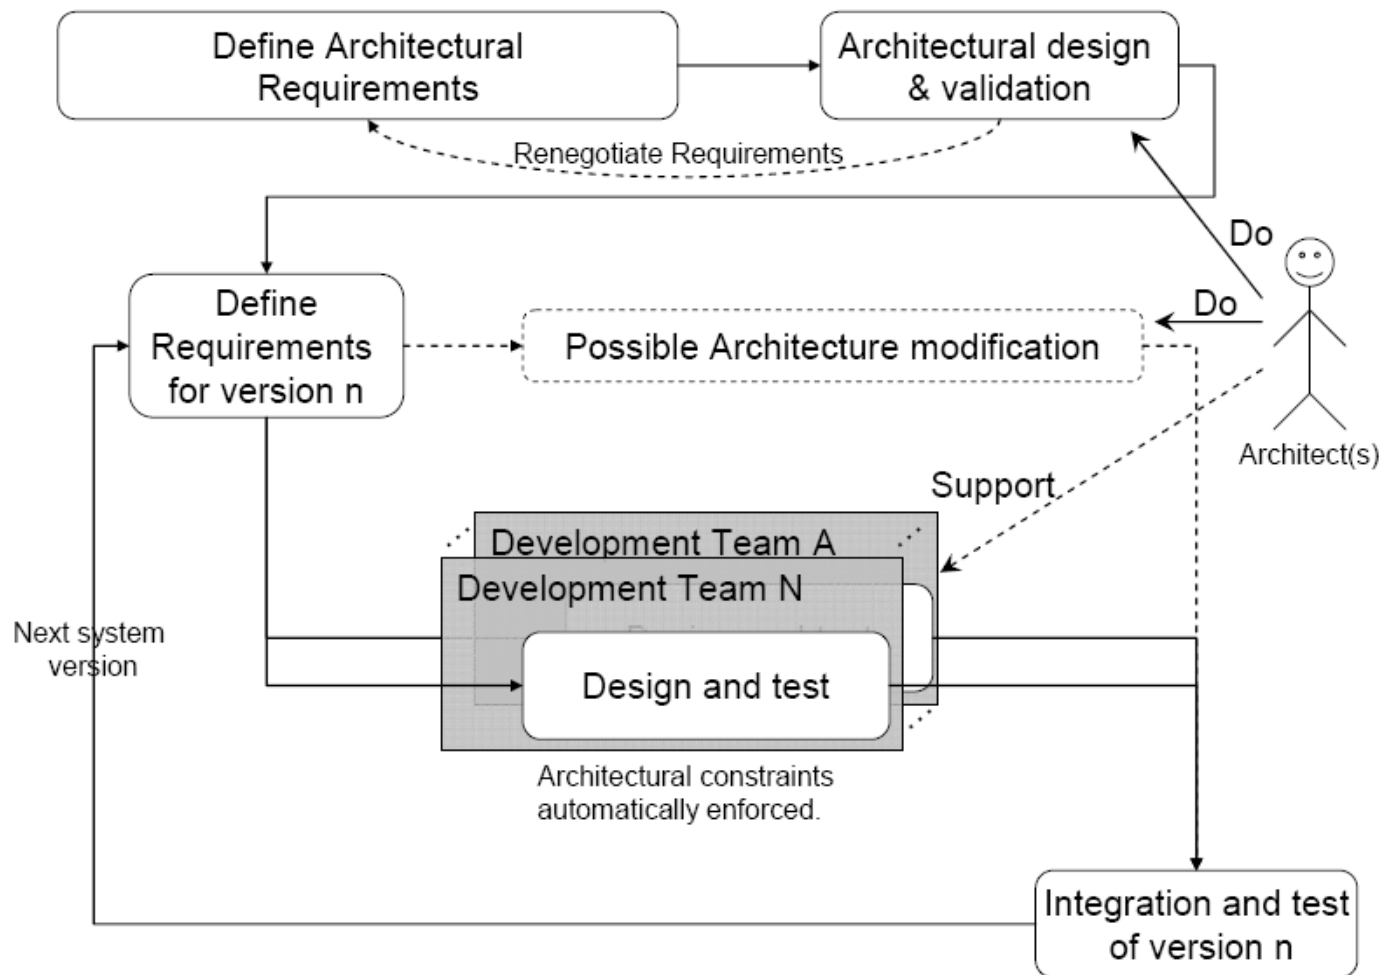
Define Architectural Requirements

Architectural design & validation

Renegotiate Requirements

Do

Do

Define Requirements for version n

Possible Architecture modification

Architect(s)

Support

Development Team A

Development Team N

Next system version

Design and test

Architectural constraints automatically enforced.

Integration and test of version n